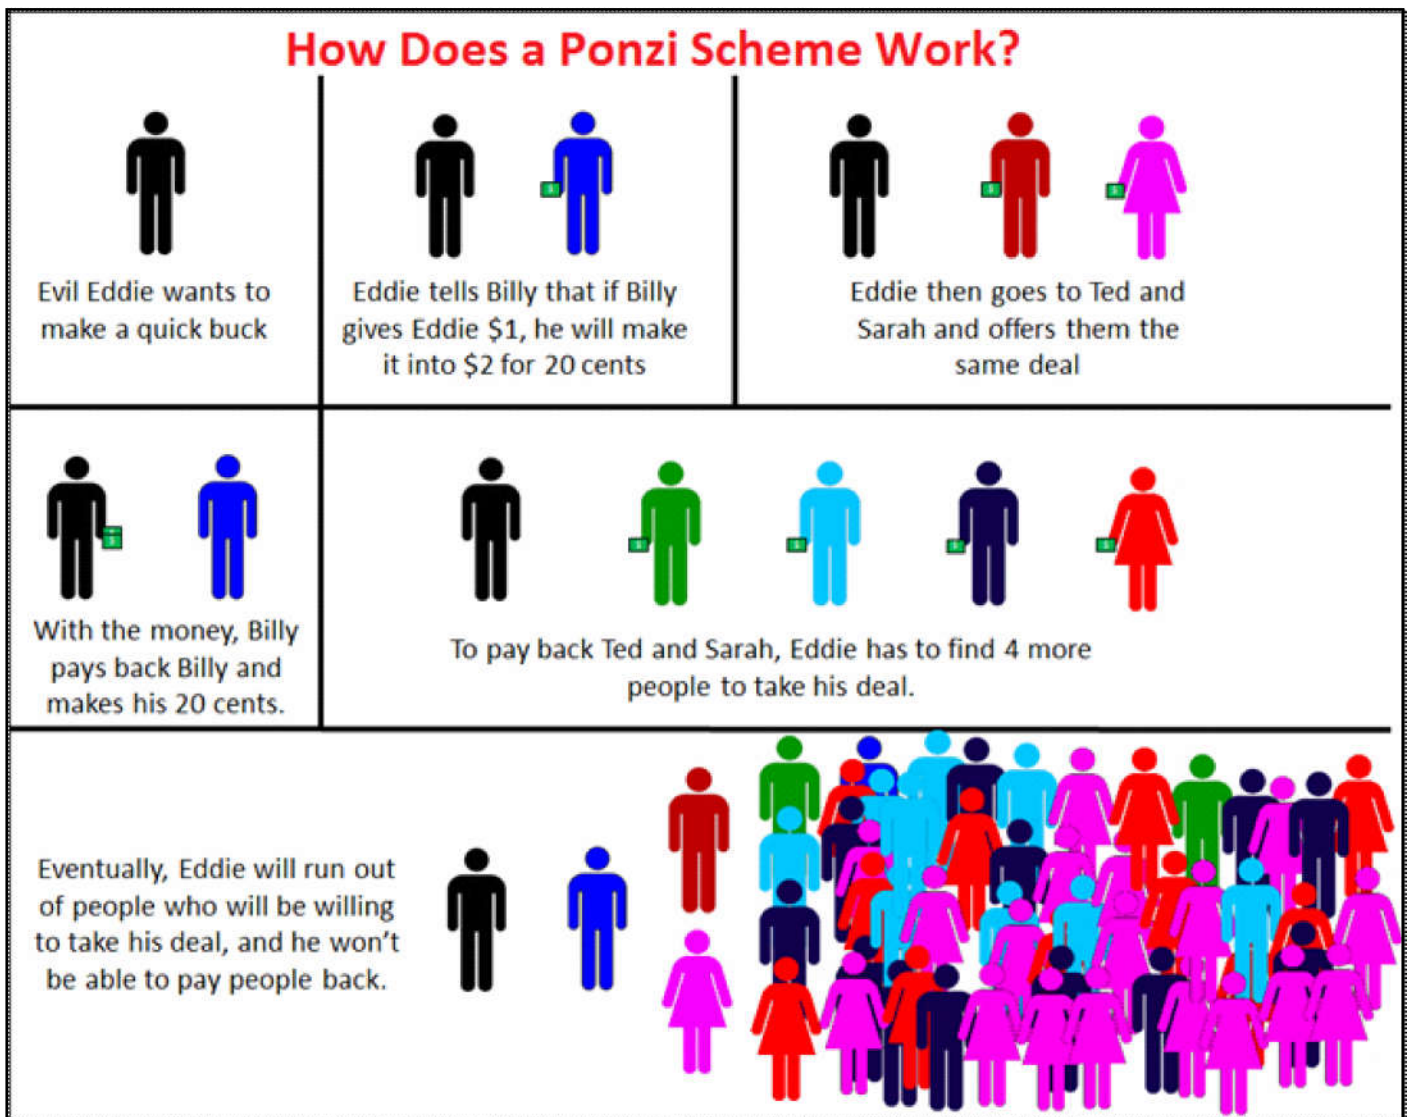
How Does a Ponzi Scheme Work?

Evil Eddie wants to make a quick buck

Eddie tells Billy that if Billy gives Eddie $1, he will make it into $2 for 20 cents

Eddie then goes to Ted and Sarah and offers them the same deal

With the money, Billy pays back Billy and makes his 20 cents.

To pay back Ted and Sarah, Eddie has to find 4 more people to take his deal.

Eventually, Eddie will run out of people who will be willing to take his deal, and he won't be able to pay people back.